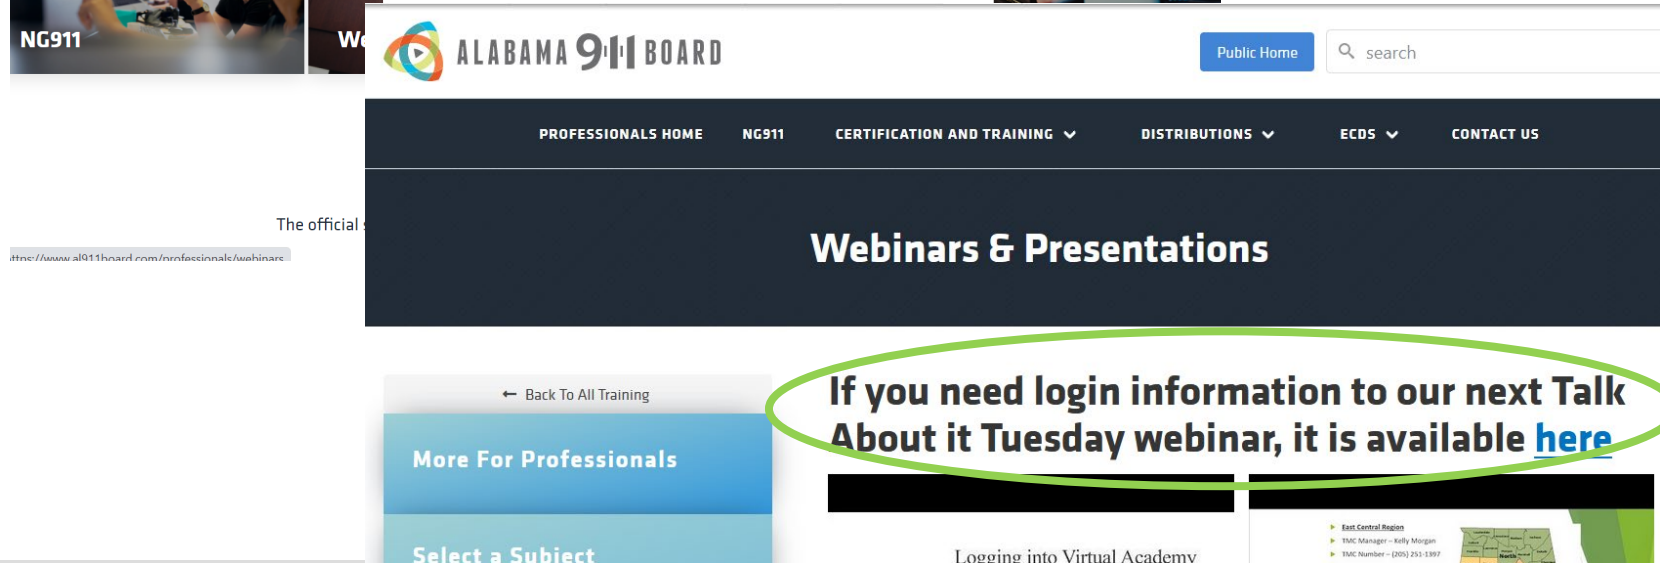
NG911

We

The official

ttps://www.al911board.com/professionals/webinars

ALABAMA 911 BOARD

Public Home

search

PROFESSIONALS HOME NG911 CERTIFICATION AND TRAINING DISTRIBUTIONS ECDS CONTACT US

Webinars & Presentations

Back To All Training

More For Professionals

Select a Subject

If you need login information to our next Talk About it Tuesday webinar, it is available here

Logging into Virtual Academy

East Central Region
TMC Manager – Kelly Morgan
TMC Number – (205) 251-1397